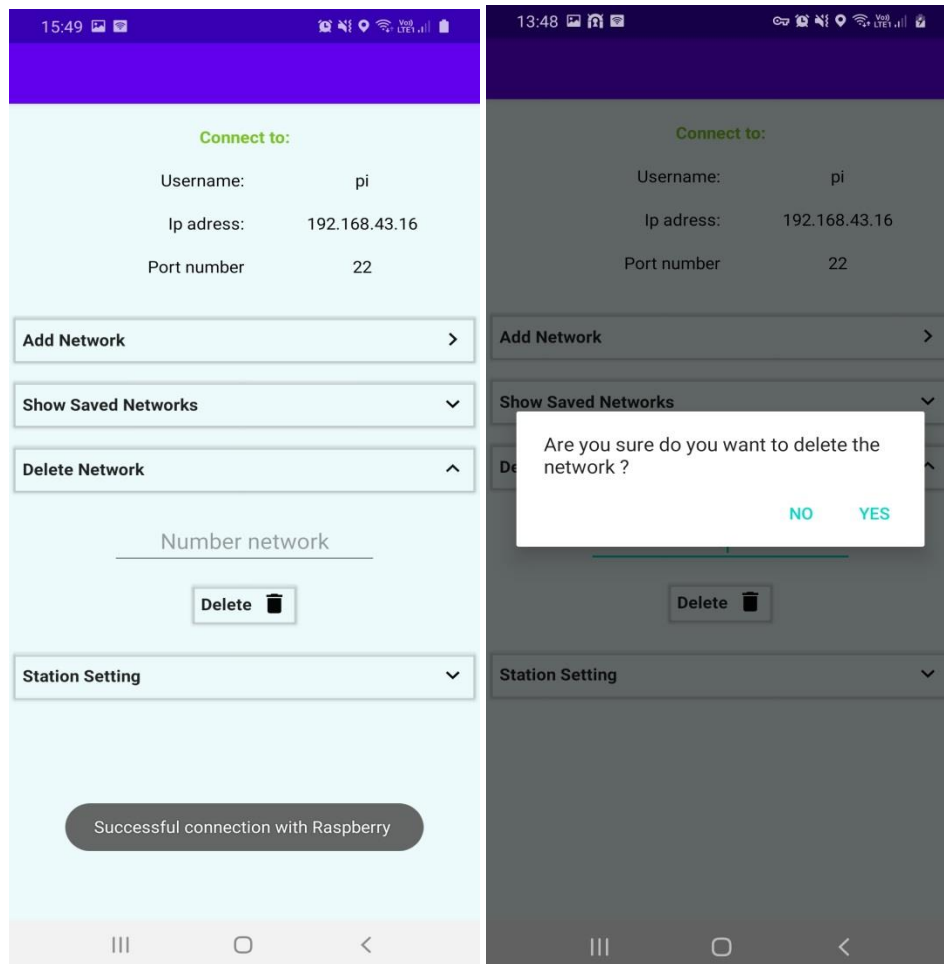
15:49

Connect to:

Username: pi

Ip adress: 192.168.43.16

Port number 22

Add Network

Show Saved Networks

Delete Network

Number network

Delete

Station Setting

Successful connection with Raspberry

13:48

Connect to:

Username: pi

Ip adress: 192.168.43.16

Port number 22

Add Network

Show Saved Networks

De

Are you sure do you want to delete the network ?

NO YES

Delete

Station Setting